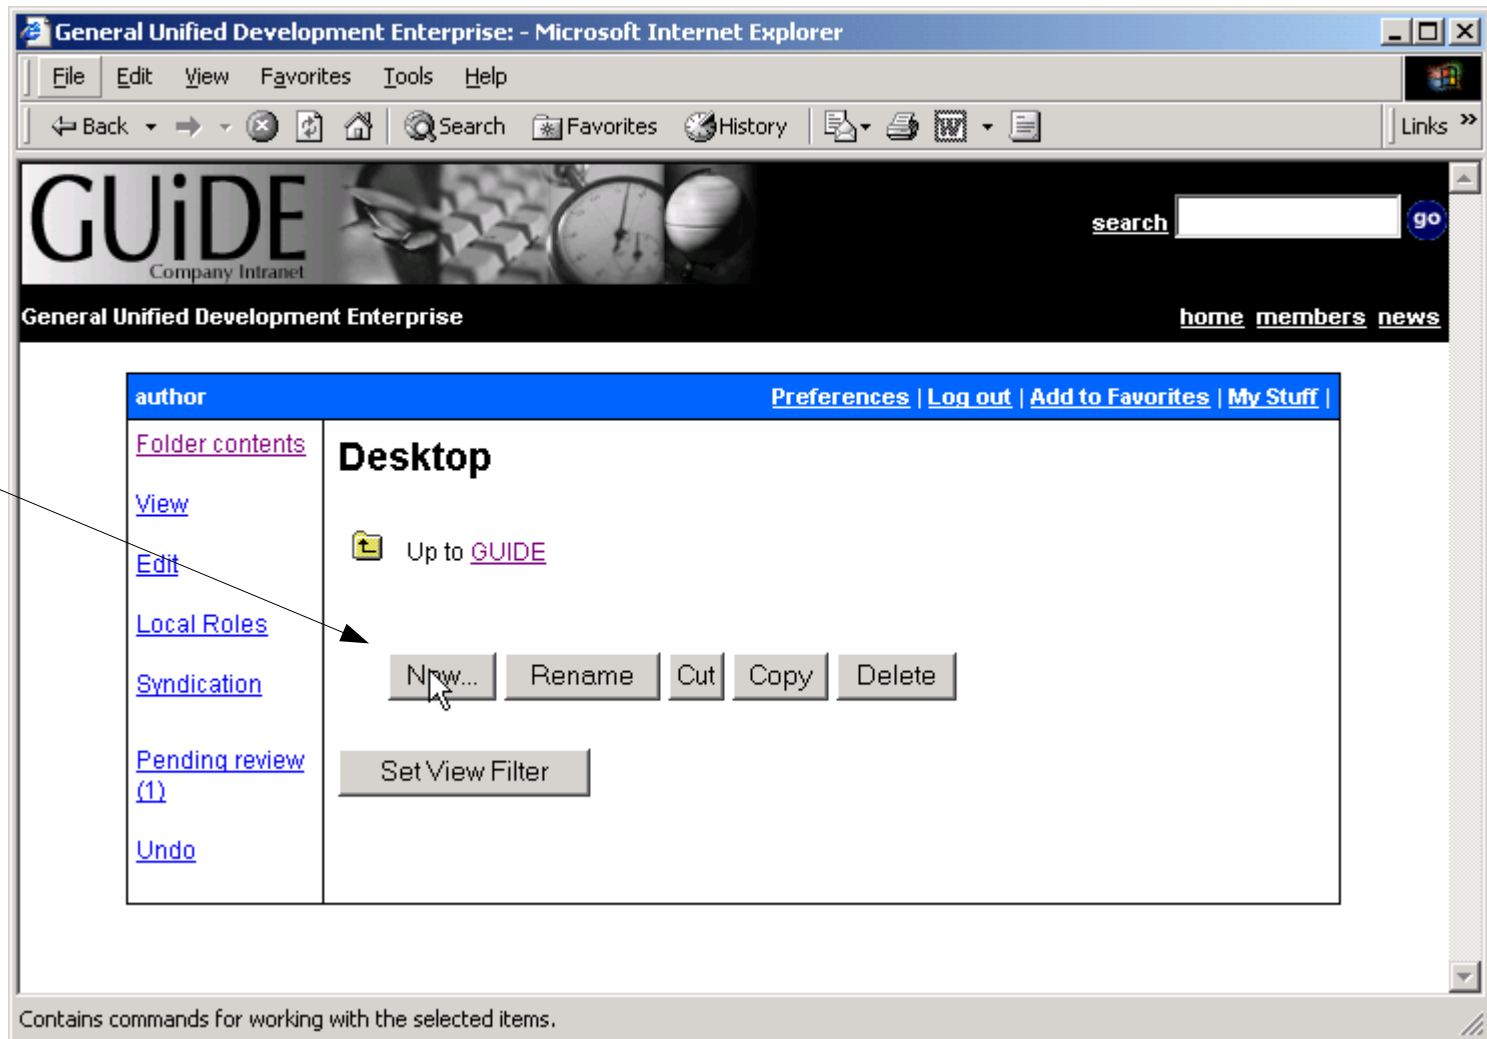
General Unified Development Enterprise: - Microsoft Internet Explorer

File Edit View Favorites Tools Help

Back Search Favorites History Links

GUiDE
Company Intranet

search go

General Unified Development Enterprise

home members news

author

Preferences | Log out | Add to Favorites | My Stuff |

Folder contents

View

Edit

Local Roles

Syndication

Pending review (1)

Undo

Desktop

Up to GUIDE

New... Rename Cut Copy Delete

Set View Filter

Contains commands for working with the selected items.